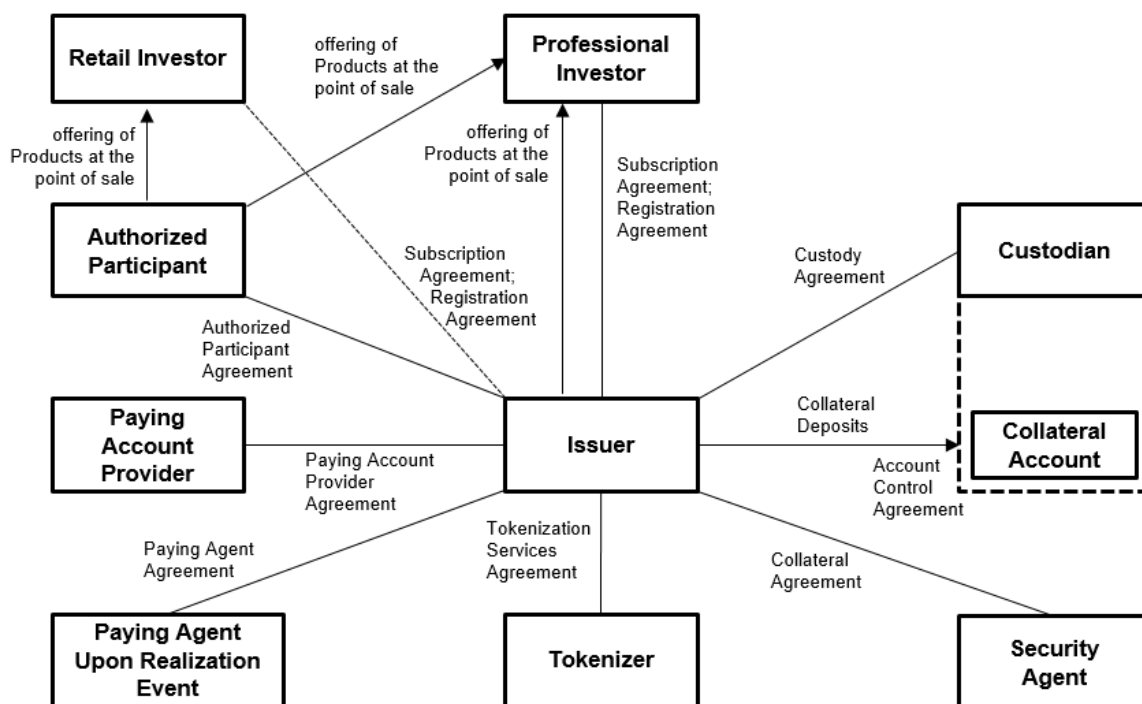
Retail Investor

offering of Products at the point of sale

Professional Investor

offering of Products at the point of sale

offering of Products at the point of sale

Subscription Agreement; Registration Agreement

Authorized Participant

Subscription Agreement; Registration Agreement

Custody Agreement

Custodian

Authorized Participant Agreement

Paying Account Provider

Issuer

Collateral Deposits

Collateral Account

Paying Account Provider Agreement

Account Control Agreement

Paying Agent Agreement

Tokenization Services Agreement

Collateral Agreement

Paying Agent Upon Realization Event

Tokenizer

Security Agent